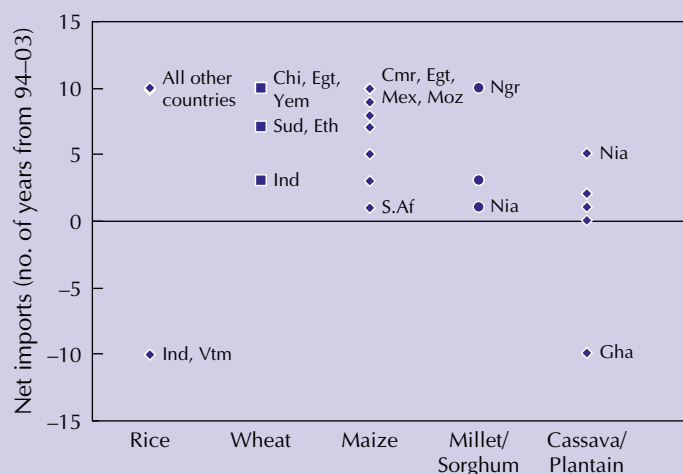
Net imports (no. of years from 94–03)

15
10
5
0
–5
–10
–15

All other countries
Ind, Vtm
Chi, Egt, Yem
Sud, Eth
Ind
Cmr, Egt, Mex, Moz
S.Af
Ngr
Nia
Nia
Gha

Rice
Wheat
Maize
Millet/ Sorghum
Cassava/ Plantain